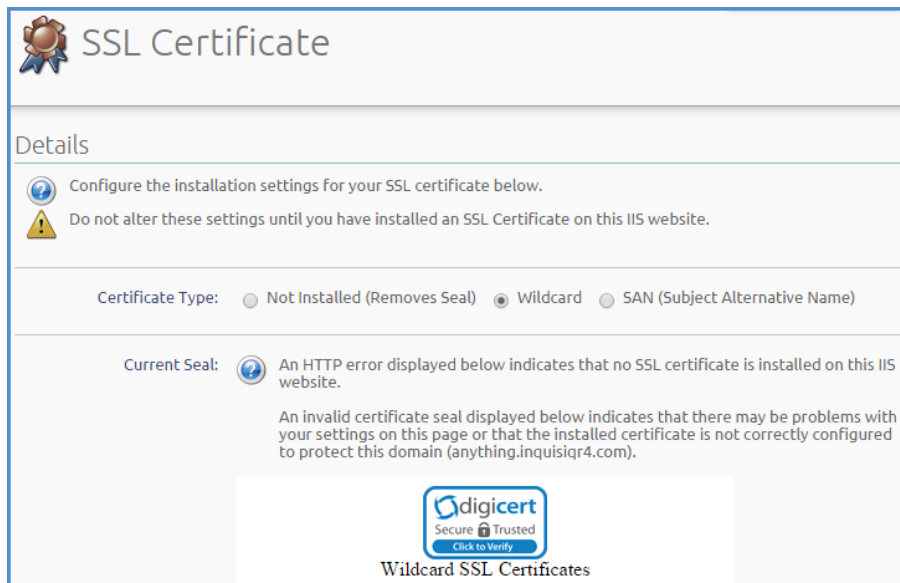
SSL Certificate

Details

Configure the installation settings for your SSL certificate below.

Do not alter these settings until you have installed an SSL Certificate on this IIS website.

Certificate Type: Not Installed (Removes Seal) Wildcard SAN (Subject Alternative Name)

Current Seal: An HTTP error displayed below indicates that no SSL certificate is installed on this IIS website.

An invalid certificate seal displayed below indicates that there may be problems with your settings on this page or that the installed certificate is not correctly configured to protect this domain (anything.inquisiqr4.com).

digicert
Secure Trusted
Click to Verify
Wildcard SSL Certificates